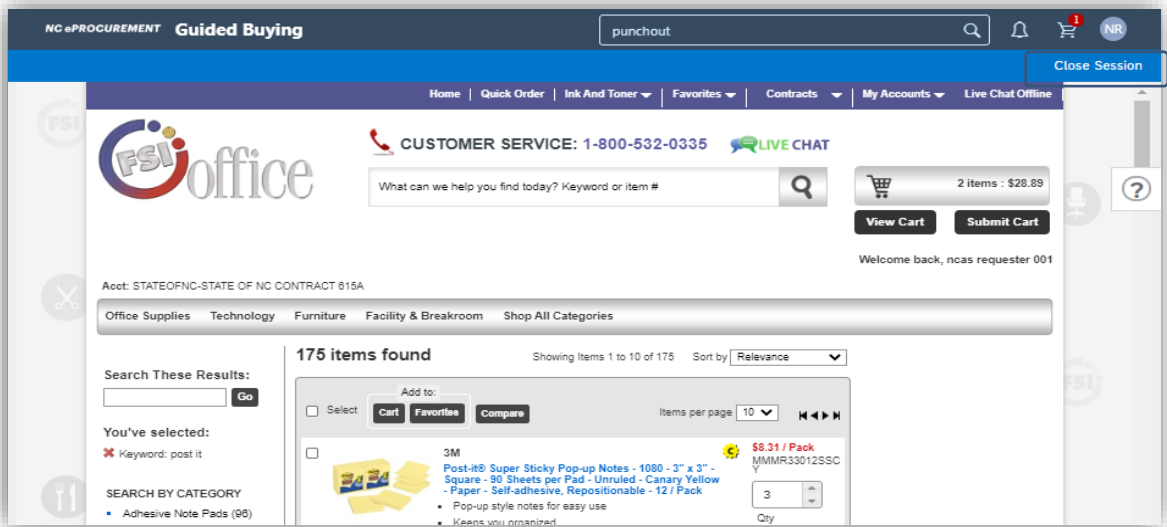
NC ePROCUREMENT Guided Buying

punchout

1

NR

Close Session

Home | Quick Order | Ink And Toner | Favorites | Contracts | My Accounts | Live Chat Offline

FSI office

CUSTOMER SERVICE: 1-800-532-0335

LIVE CHAT

What can we help you find today? Keyword or item #

2 items : $28.89

View Cart

Submit Cart

Welcome back, ncas requester 001

Acct: STATEOFNC-STATE OF NC CONTRACT 615A

Office Supplies Technology Furniture Facility & Breakroom Shop All Categories

175 items found

Showing Items 1 to 10 of 175 Sort by Relevance

Search These Results:

Go

You've selected:

Keyword: post it

SEARCH BY CATEGORY

Adhesive Note Pads (96)

Select

Add to:

Cart

Favorites

Compare

Items per page 10

3M

Post-it® Super Sticky Pop-up Notes - 1080 - 3" x 3" - Square - 90 Sheets per Pad - Unruled - Canary Yellow - Paper - Self-adhesive, Repositionable - 12 / Pack

Pop-up style notes for easy use

Keeps you organized

$8.31 / Pack

MMMR33012SSCY

3

Qty